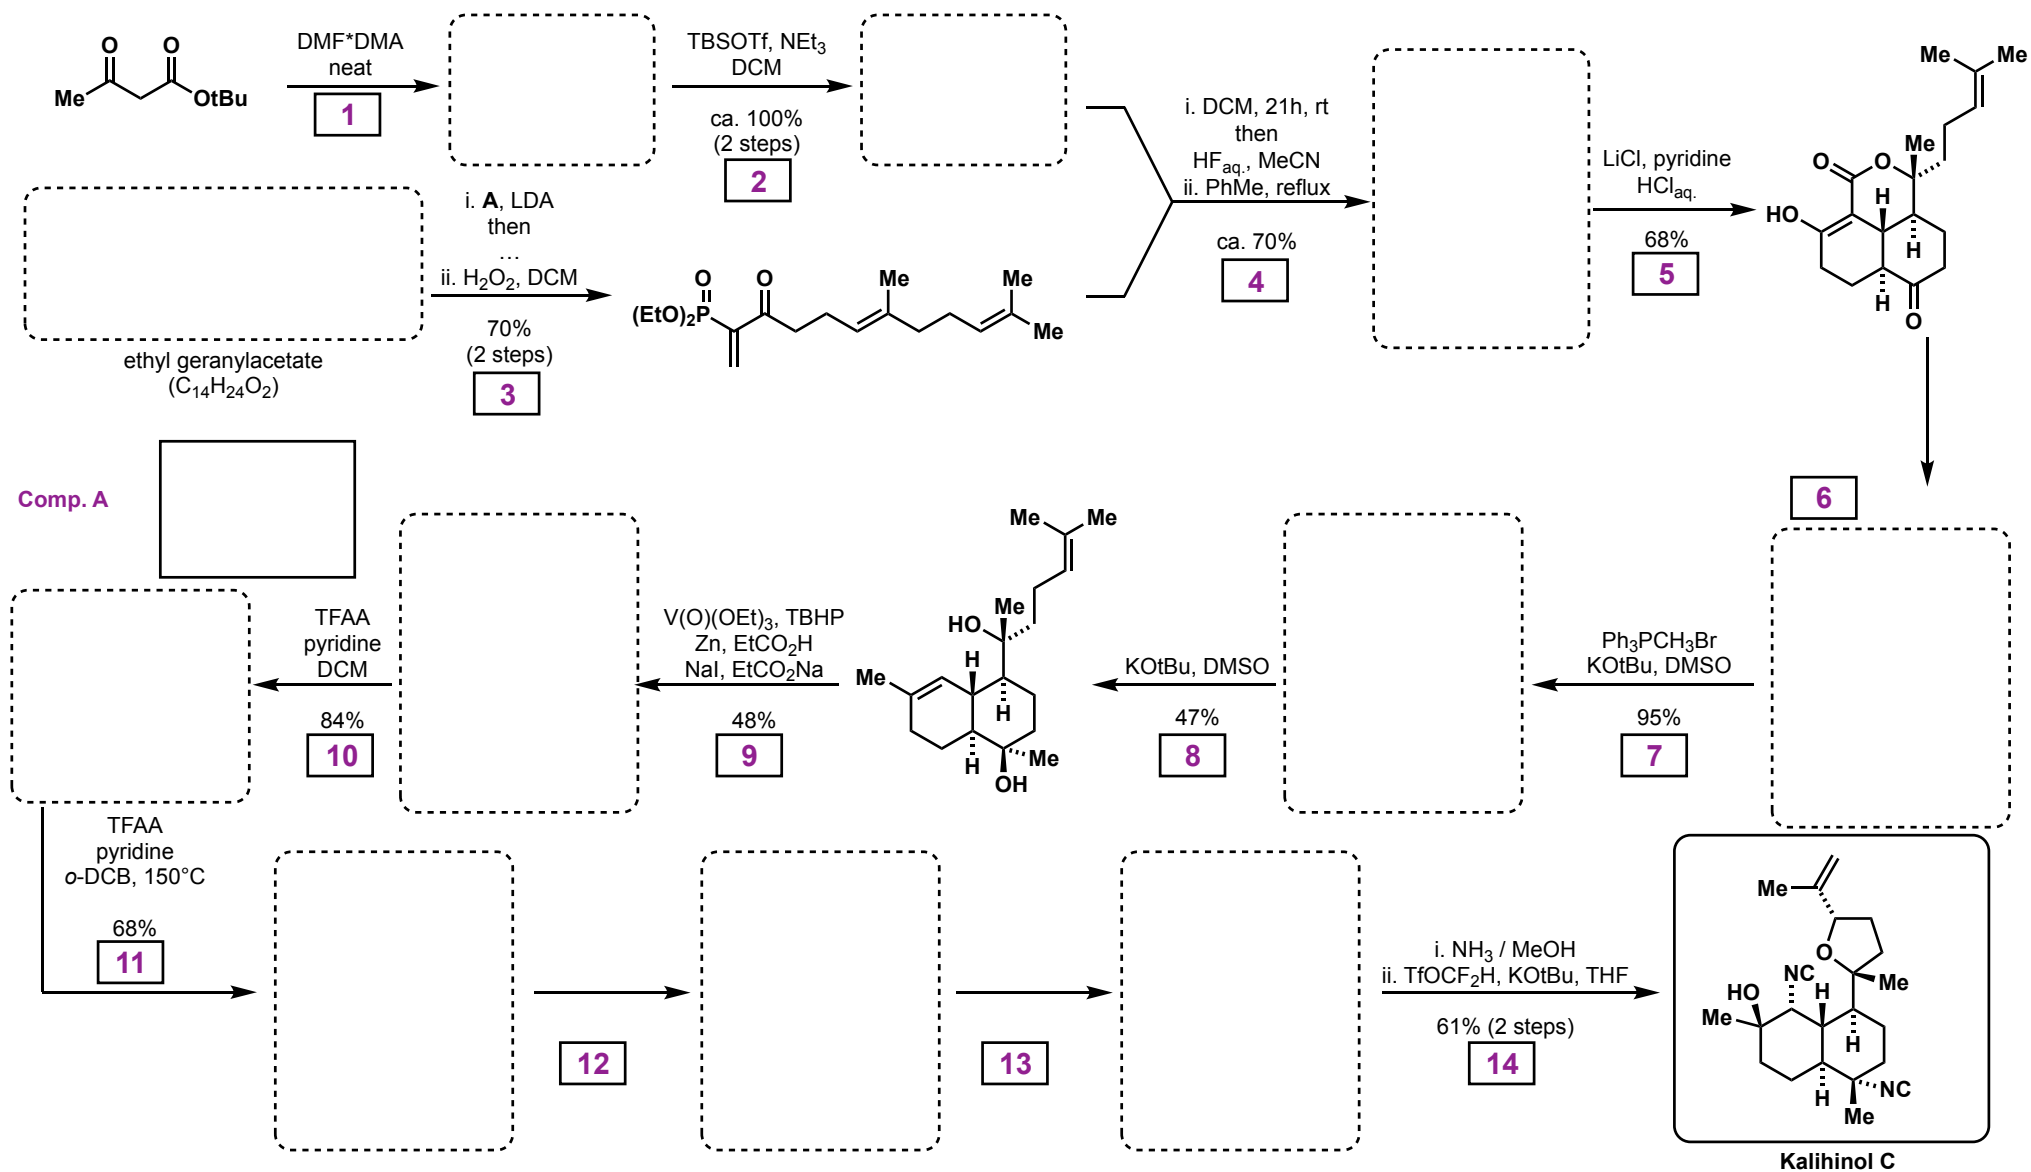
Me O O OtBu

DMF*DMA neat

1

TBSOTf, NEt$_3$ DCM

ca. 100% (2 steps)

2

ethyl geranylacetate ($C_{14}H_{24}O_2$)

i. A, LDA then ... ii. $H_2O_2$, DCM

70% (2 steps)

3

(EtO)$_2$P O O Me Me Me

i. DCM, 21h, rt then HF$_{aq.}$, MeCN ii. PhMe, reflux

ca. 70%

4

LiCl, pyridine HCl$_{aq.}$

68%

5

Me Me O O Me HO H H H O

6

Comp. A

Ph$_3$PCH$_3$Br KOtBu, DMSO

95%

7

KOtBu, DMSO

47%

8

Me Me HO Me Me H H H OH Me

V(O)(OEt)$_3$, TBHP Zn, EtCO$_2$H NaI, EtCO$_2$Na

48%

9

TFAA pyridine DCM

84%

10

TFAA pyridine o-DCB, 150°C

68%

11

12

13

i. NH$_3$ / MeOH ii. TfOCF$_2$H, KOtBu, THF

61% (2 steps)

14

Me O NC H Me HO Me H H NC Me

Kalihinol C